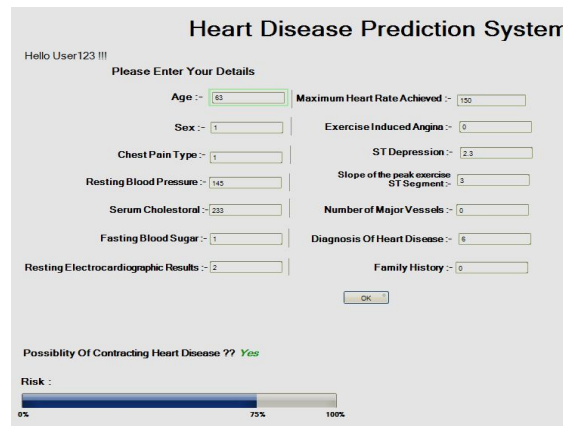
Heart Disease Prediction System

Hello User123 !!!

Please Enter Your Details

Age :- 63

Sex :- 1

Chest Pain Type :- 1

Resting Blood Pressure :- 145

Serum Cholestoral :- 233

Fasting Blood Sugar :- 1

Resting Electrocardiographic Results :- 2

Maximum Heart Rate Achieved :- 150

Exercise Induced Angina :- 0

ST Depression :- 2.3

Slope of the peak exercise ST Segment :- 3

Number of Major Vessels :- 0

Diagnosis Of Heart Disease :- 6

Family History :- 0

OK

Possiblity Of Contracting Heart Disease ?? Yes

Risk :

0%

75%

100%